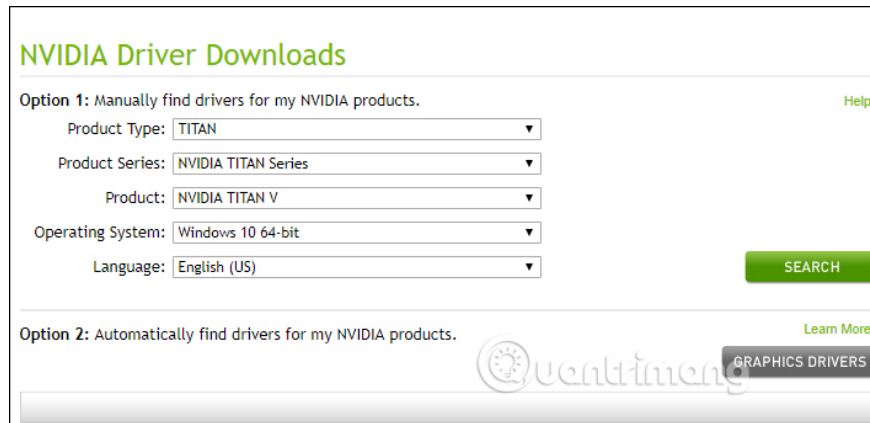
NVIDIA Driver Downloads

Option 1: Manually find drivers for my NVIDIA products.

Help

Product Type: TITAN

Product Series: NVIDIA TITAN Series

Product: NVIDIA TITAN V

Operating System: Windows 10 64-bit

Language: English (US)

SEARCH

Option 2: Automatically find drivers for my NVIDIA products.

Learn More

GRAPHICS DRIVERS

Quantrimang